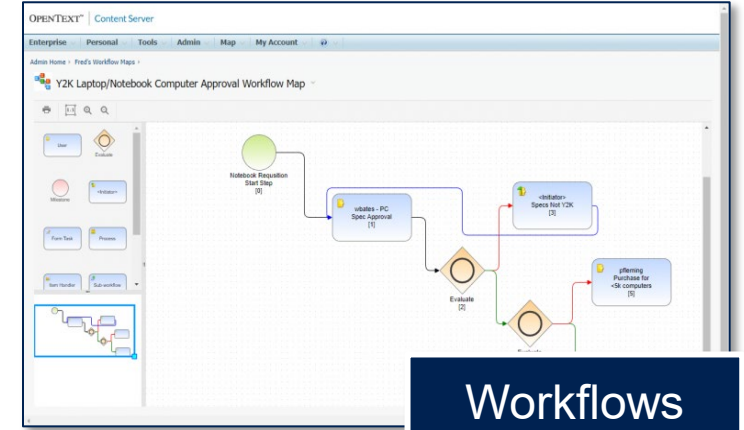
OPENTEXT™ | Content Server

Enterprise Personal Tools Admin Map My Account ?

Admin Home › Fred's Workflow Maps ›

Y2K Laptop/Notebook Computer Approval Workflow Map

User
Evaluate
Milestone
<Initiator>
Form Task
Process
Item Handler
Sub-workflow

Notebook Requsition Start Step [0]

vibates - PC Spec Approval [1]

<Initiator> Specs Not Y2K [3]

Evaluate [2]

pfleming Purchase for <5k computers [5]

Evaluate

Workflows